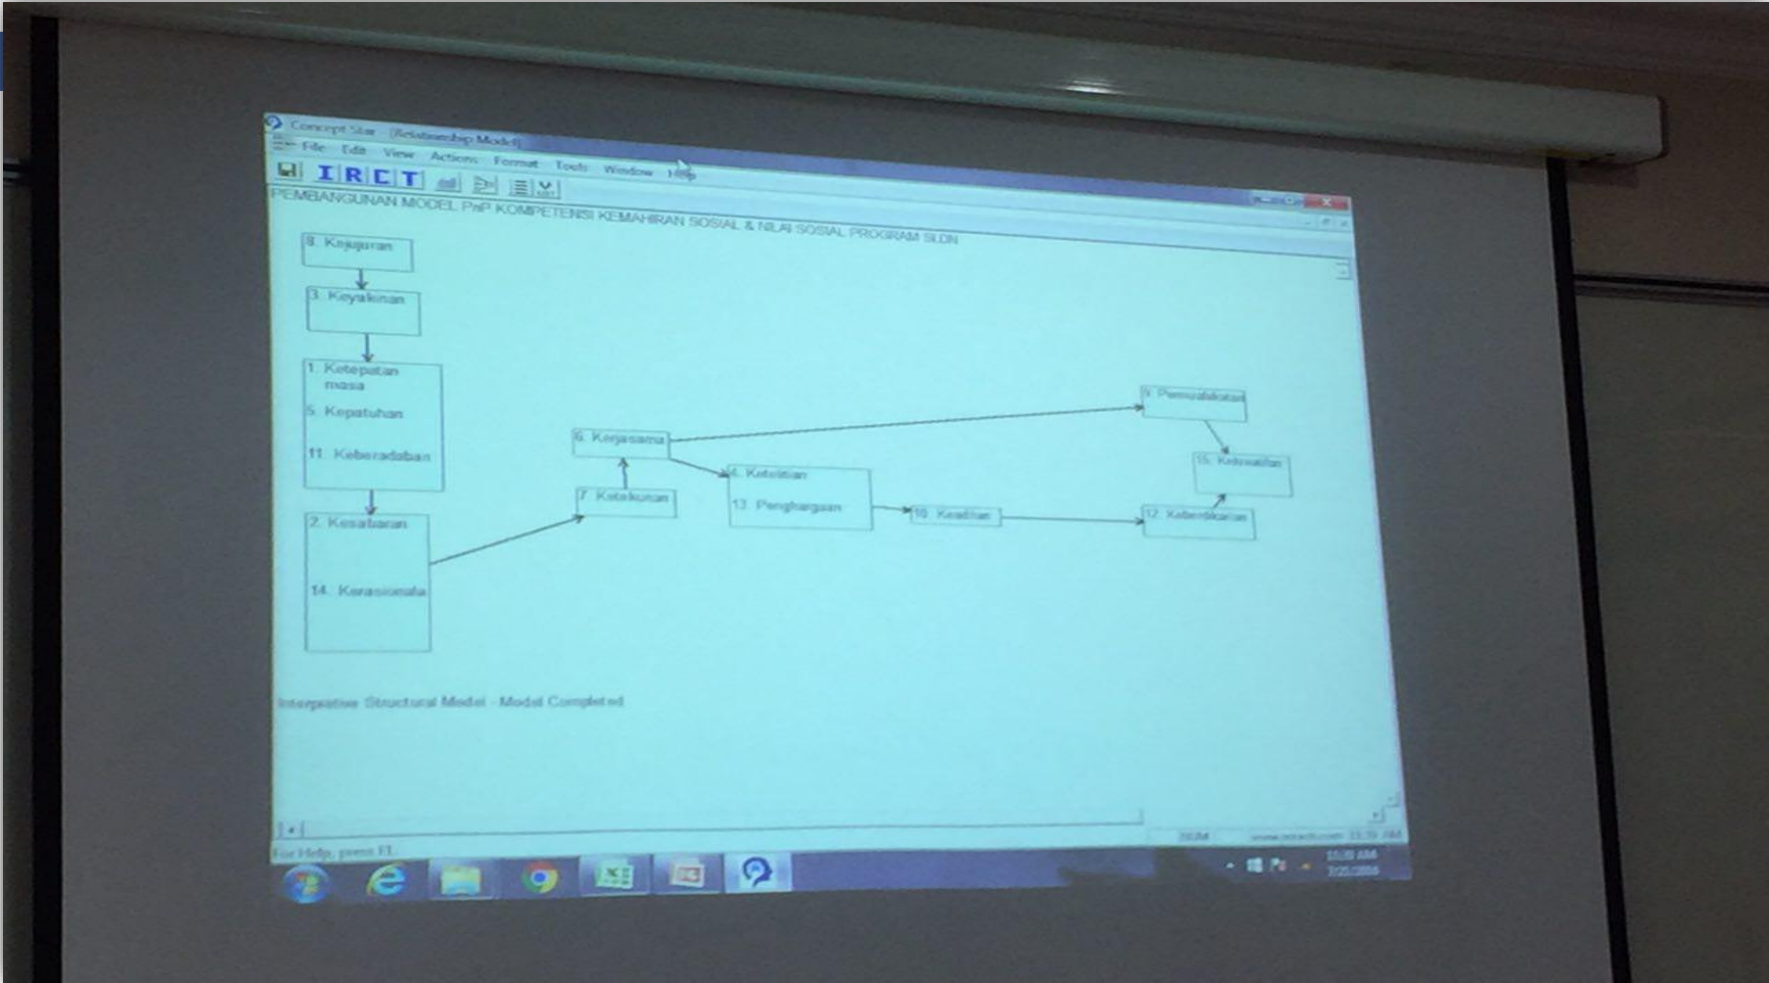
Concept Star [Relationship Model]

File Edit View Actions Format Tools Window Help

I R C T

PEMBANGUNAN MODEL PnP KOMPETENSI KEMAHIRAN SOSIAL & NILAI SOSIAL PROGRAM SLDN

8. Kejujuran

3. Keyakinan

1. Ketepatan masa

5. Kepatuhan

11. Keberadaban

2. Kesabaran

14. Kerasionala

6. Kerjasama

7. Ketekunan

4. Ketelitian

13. Penghargaan

10. Keadilan

9. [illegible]

15. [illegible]

12. Keberdikarian

Interpretive Structural Model - Model Completed

For Help, press F1

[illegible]